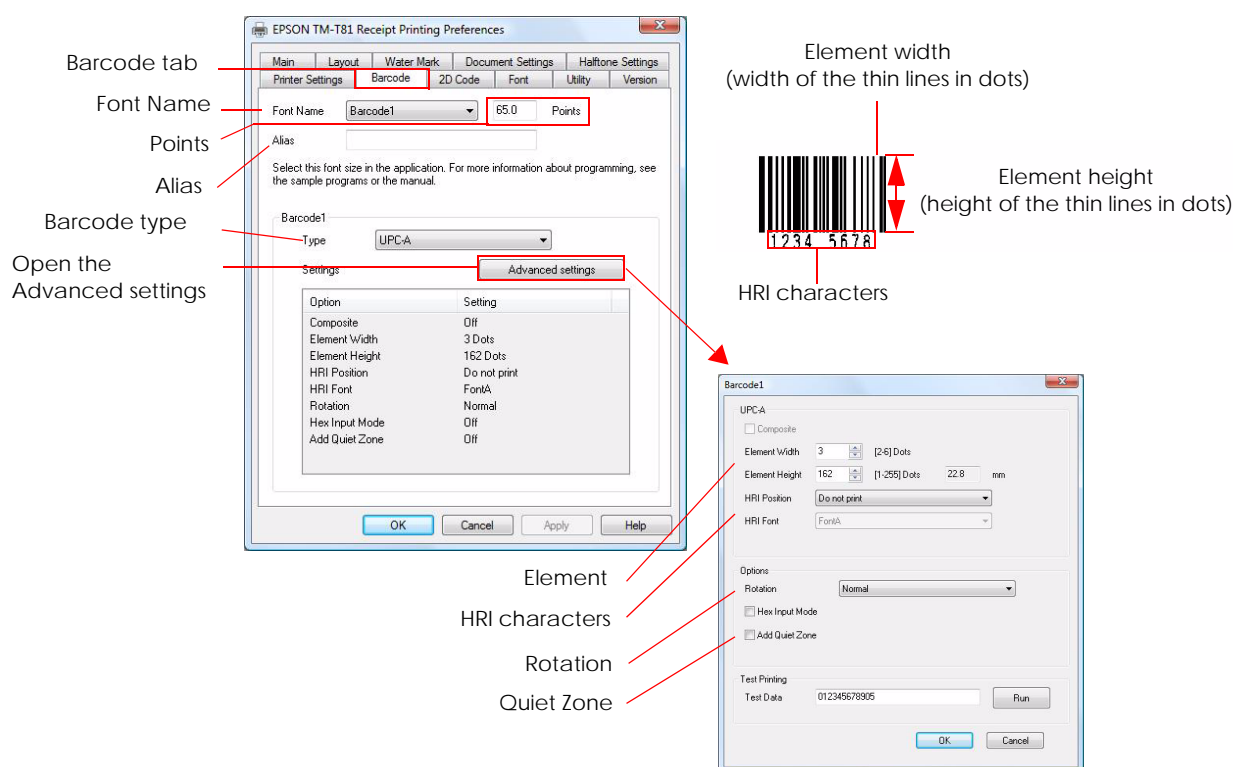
EPSON TM-T81 Receipt Printing Preferences

Main | Layout | Water Mark | Document Settings | Halftone Settings
Printer Settings | Barcode | 2D Code | Font | Utility | Version

Barcode tab

Font Name

Points

Alias

Barcode type

Open the Advanced settings

Font Name Barcode1 65.0 Points

Alias

Select this font size in the application. For more information about programming, see the sample programs or the manual.

Barcode1

Type UPC-A

Settings Advanced settings

| Option | Setting |
|---|---|
| Composite | Off |
| Element Width | 3 Dots |
| Element Height | 162 Dots |
| HRI Position | Do not print |
| HRI Font | FontA |
| Rotation | Normal |
| Hex Input Mode | Off |
| Add Quiet Zone | Off |

OK Cancel Apply Help

Element width
(width of the thin lines in dots)

Element height
(height of the thin lines in dots)

1234 5678

HRI characters

Barcode1

UPC-A

Composite

Element Width 3 [2-6] Dots

Element Height 162 [1-255] Dots 22.8 mm

HRI Position Do not print

HRI Font FontA

Options

Rotation Normal

Hex Input Mode

Add Quiet Zone

Test Printing

Test Data 012345678905 Run

OK Cancel

Element

HRI characters

Rotation

Quiet Zone